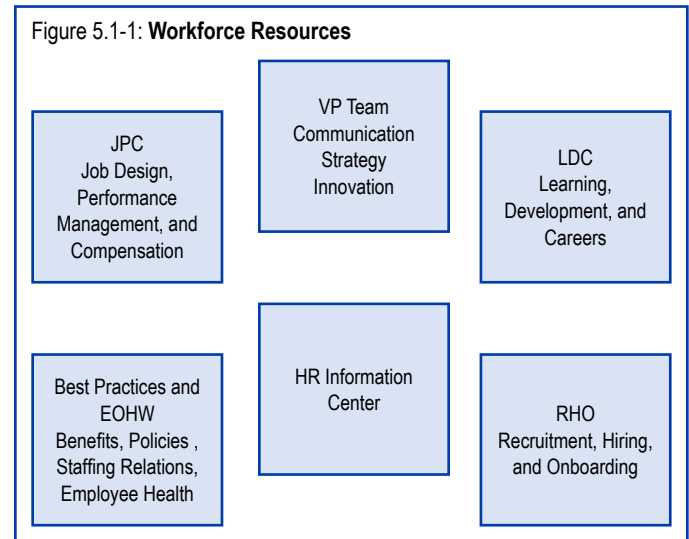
Figure 5.1-1: **Workforce Resources**

VP Team
Communication
Strategy
Innovation

JPC
Job Design,
Performance
Management, and
Compensation

LDC
Learning,
Development, and
Careers

HR Information
Center

Best Practices and
EOHW
Benefits, Policies ,
Staffing Relations,
Employee Health

RHO
Recruitment, Hiring,
and Onboarding